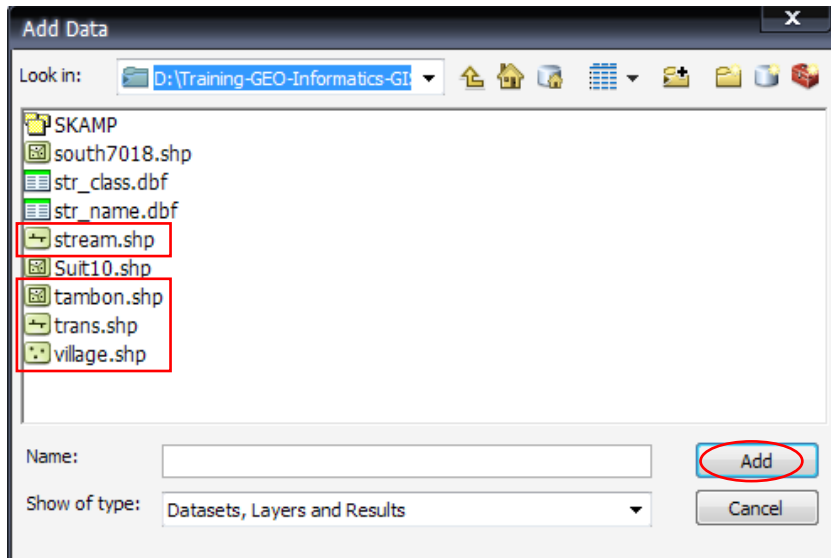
Add Data

Look in: D:\Training-GEO-Informatics-GI

SKAMP
south7018.shp
str_class.dbf
str_name.dbf
stream.shp
Suit10.shp
tambon.shp
trans.shp
village.shp

Name:
Show of type: Datasets, Layers and Results

Add
Cancel